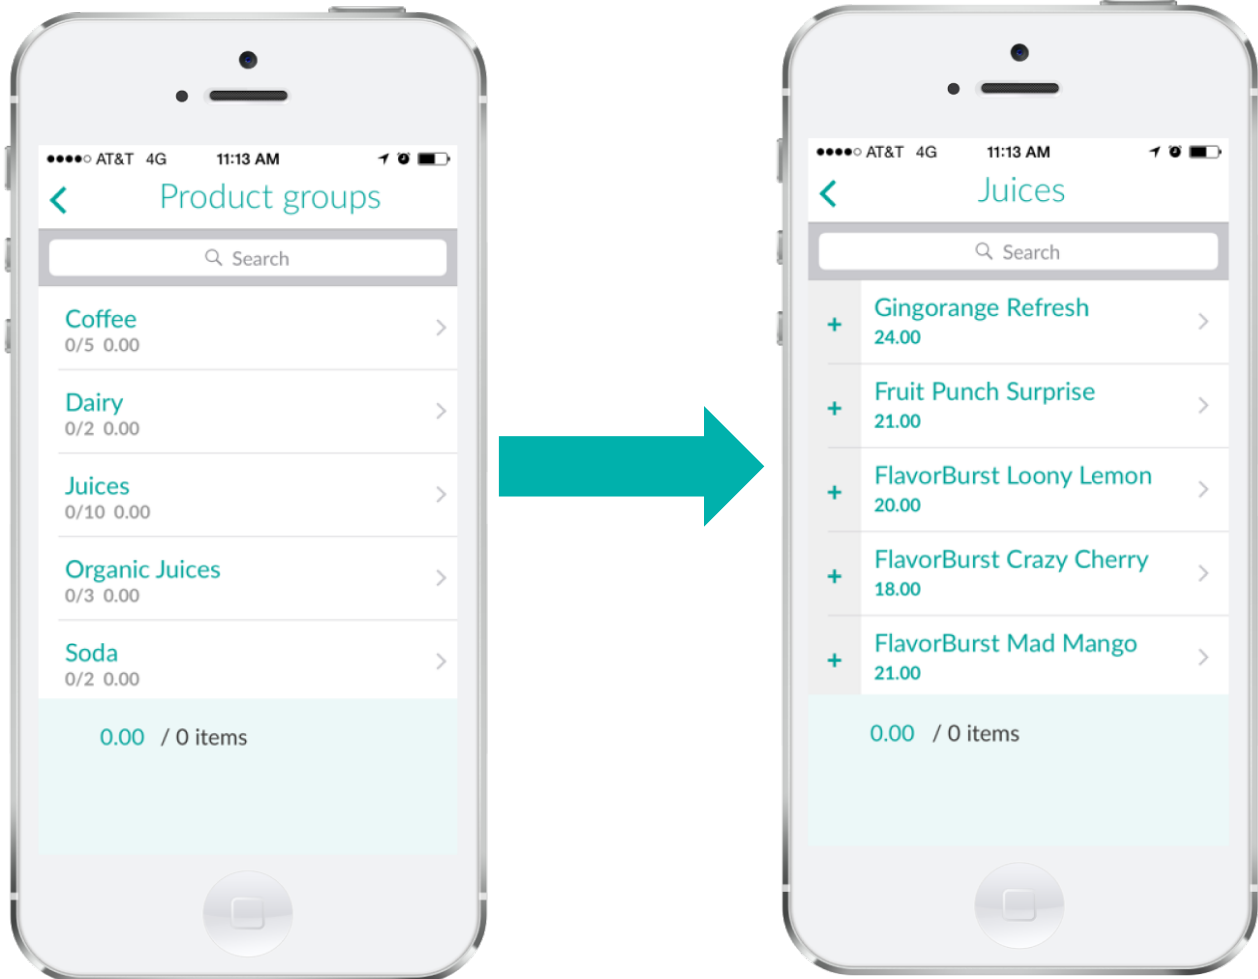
●●●●○ AT&T 4G 11:13 AM

<

Product groups

Search

Coffee
0/5 0.00

Dairy
0/2 0.00

Juices
0/10 0.00

Organic Juices
0/3 0.00

Soda
0/2 0.00

0.00 / 0 items

●●●●○ AT&T 4G 11:13 AM

<

Juices

Search

+ Gingorange Refresh
24.00

+ Fruit Punch Surprise
21.00

+ FlavorBurst Loony Lemon
20.00

+ FlavorBurst Crazy Cherry
18.00

+ FlavorBurst Mad Mango
21.00

0.00 / 0 items